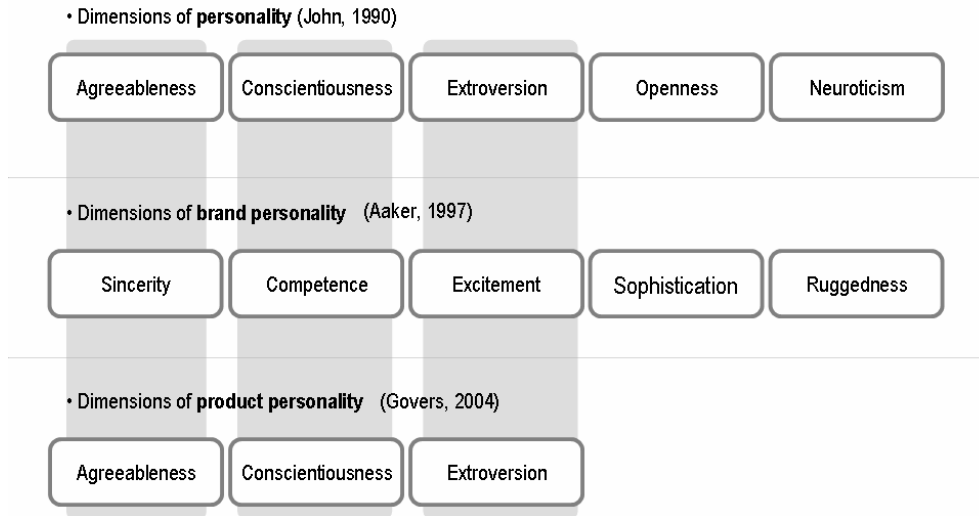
• Dimensions of personality (John, 1990)

Agreeableness

Conscientiousness

Extroversion

Openness

Neuroticism

• Dimensions of brand personality (Aaker, 1997)

Sincerity

Competence

Excitement

Sophistication

Ruggedness

• Dimensions of product personality (Govers, 2004)

Agreeableness

Conscientiousness

Extroversion